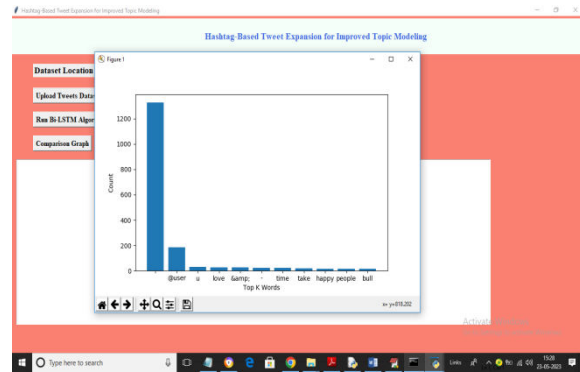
Hashtag-Based Tweet Expansion for Improved Topic Modeling

Hashtag-Based Tweet Expansion for Improved Topic Modeling

Dataset Location

Upload Tweets Data

Run Bi-LSTM Algo

Comparison Graph

Figure 1

1200
1000
800
600
400
200
0

Count

· @user u love &amp; · time take happy people bull

Top K Words

x= y=818.202

Activate Windows

Type here to search

15:28
23-05-2023